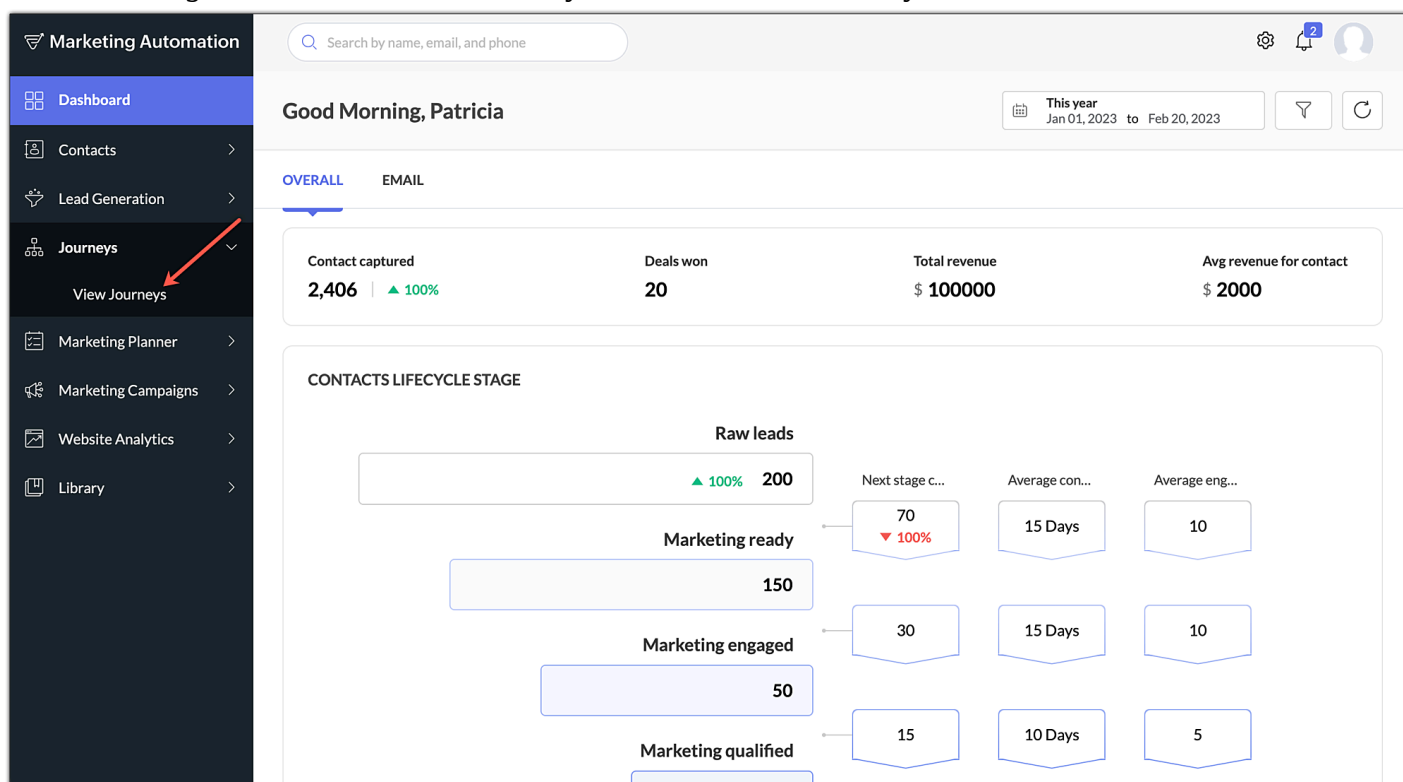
Marketing Automation

Dashboard
Contacts
Lead Generation
Journeys
View Journeys
Marketing Planner
Marketing Campaigns
Website Analytics
Library

Search by name, email, and phone

2

Good Morning, Patricia

This year
Jan 01, 2023 to Feb 20, 2023

OVERALL
EMAIL

Contact captured
2,406 | ▲ 100%

Deals won
20

Total revenue
$ 100000

Avg revenue for contact
$ 2000

CONTACTS LIFECYCLE STAGE

Raw leads
▲ 100% 200

Next stage c...
Average con...
Average eng...

70
▼ 100%
15 Days
10

Marketing ready
150

30
15 Days
10

Marketing engaged
50

15
10 Days
5

Marketing qualified